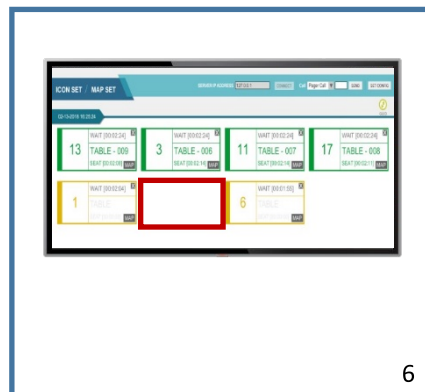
ICON SET / MAP SET

SERVER IP ADDRESS 127.0.0.1 CONNECT Call Pager Call SEND SET CONFIG

02-13-2018 10:25:24

WAIT [00:02:24]
13 TABLE - 009
SEAT [00:02:09] MAP

WAIT [00:02:24]
3 TABLE - 006
SEAT [00:02:16] MAP

WAIT [00:02:24]
11 TABLE - 007
SEAT [00:02:14] MAP

WAIT [00:02:24]
17 TABLE - 008
SEAT [00:02:11] MAP

WAIT [00:02:04]
1 TABLE
MAP

WAIT [00:01:55]
6 TABLE
MAP

6